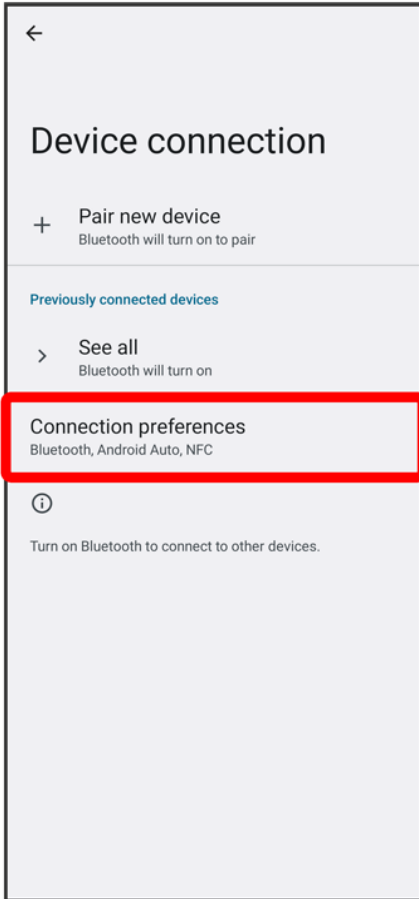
Device connection

Pair new device
Bluetooth will turn on to pair

Previously connected devices

See all
Bluetooth will turn on

Connection preferences
Bluetooth, Android Auto, NFC

Turn on Bluetooth to connect to other devices.